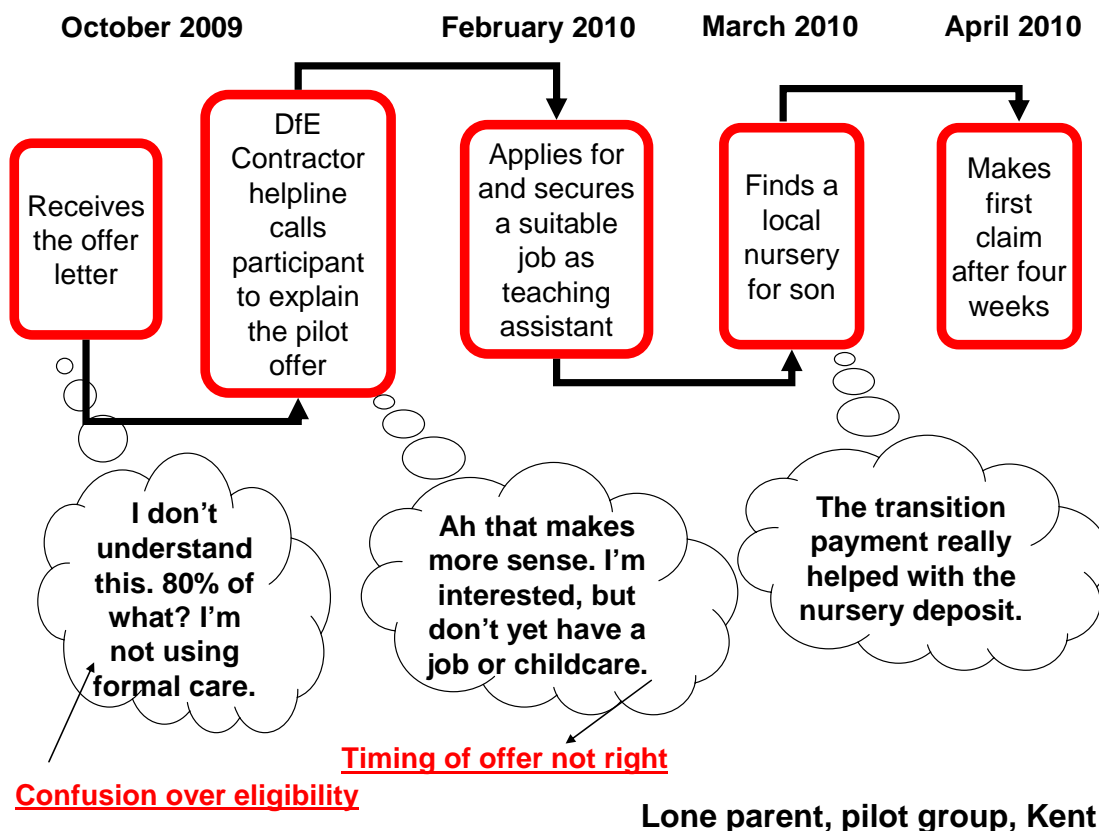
October 2009

February 2010

March 2010

April 2010

Receives the offer letter

DfE Contractor helpline calls participant to explain the pilot offer

Applies for and secures a suitable job as teaching assistant

Finds a local nursery for son

Makes first claim after four weeks

I don't understand this. 80% of what? I'm not using formal care.

Ah that makes more sense. I'm interested, but don't yet have a job or childcare.

The transition payment really helped with the nursery deposit.

Timing of offer not right

Confusion over eligibility

Lone parent, pilot group, Kent